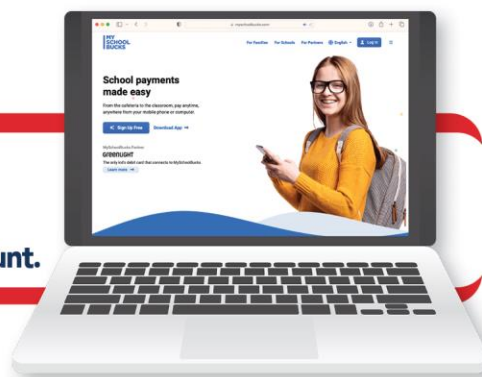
myschoolbucks.com

MY SCHOOL BUCKS

For Families For Schools For Partners English Log In

School payments made easy

From the cafeteria to the classroom, pay anytime, anywhere from your mobile phone or computer.

Sign Up Free Download App

MySchoolBucks Partner
GREENLIGHT
The only kids debit card that connects to MySchoolBucks.
Learn more

unt.